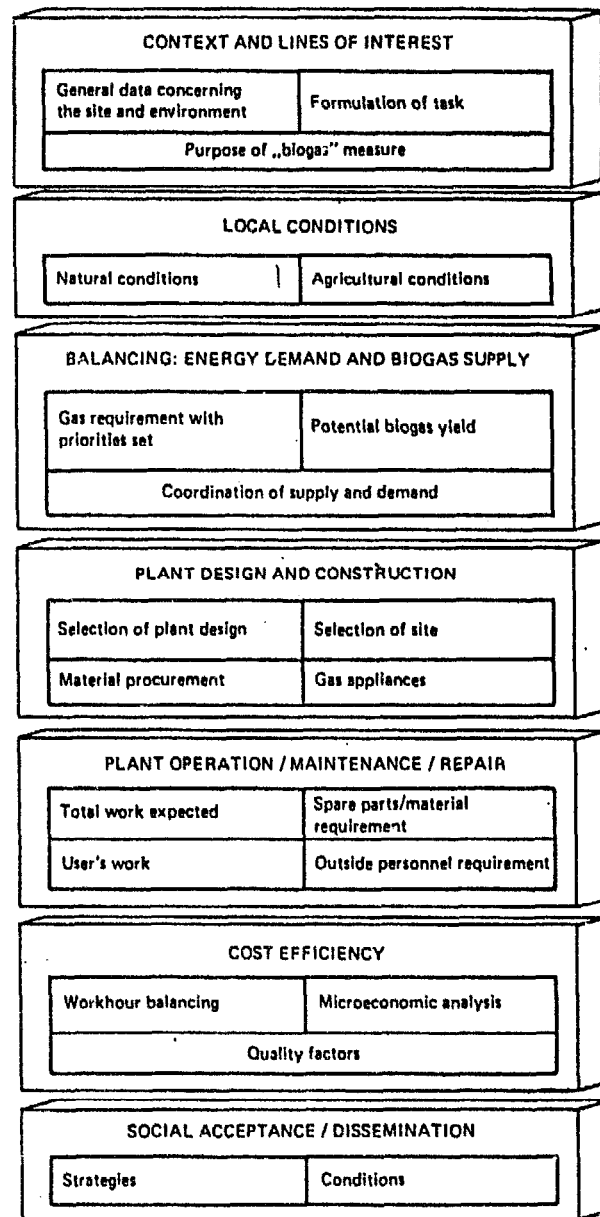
CONTEXT AND LINES OF INTEREST

| General data concerning the site and environment | Formulation of task |
|---|---|
| Purpose of „biogas" measure | |

LOCAL CONDITIONS

| Natural conditions | Agricultural conditions |
|---|---|

BALANCING: ENERGY DEMAND AND BIOGAS SUPPLY

| Gas requirement with priorities set | Potential biogas yield |
|---|---|
| Coordination of supply and demand | |

PLANT DESIGN AND CONSTRUCTION

| Selection of plant design | Selection of site |
|---|---|
| Material procurement | Gas appliances |

PLANT OPERATION / MAINTENANCE / REPAIR

| Total work expected | Spare parts/material requirement |
|---|---|
| User's work | Outside personnel requirement |

COST EFFICIENCY

| Workhour balancing | Microeconomic analysis |
|---|---|
| Quality factors | |

SOCIAL ACCEPTANCE / DISSEMINATION

| Strategies | Conditions |
|---|---|